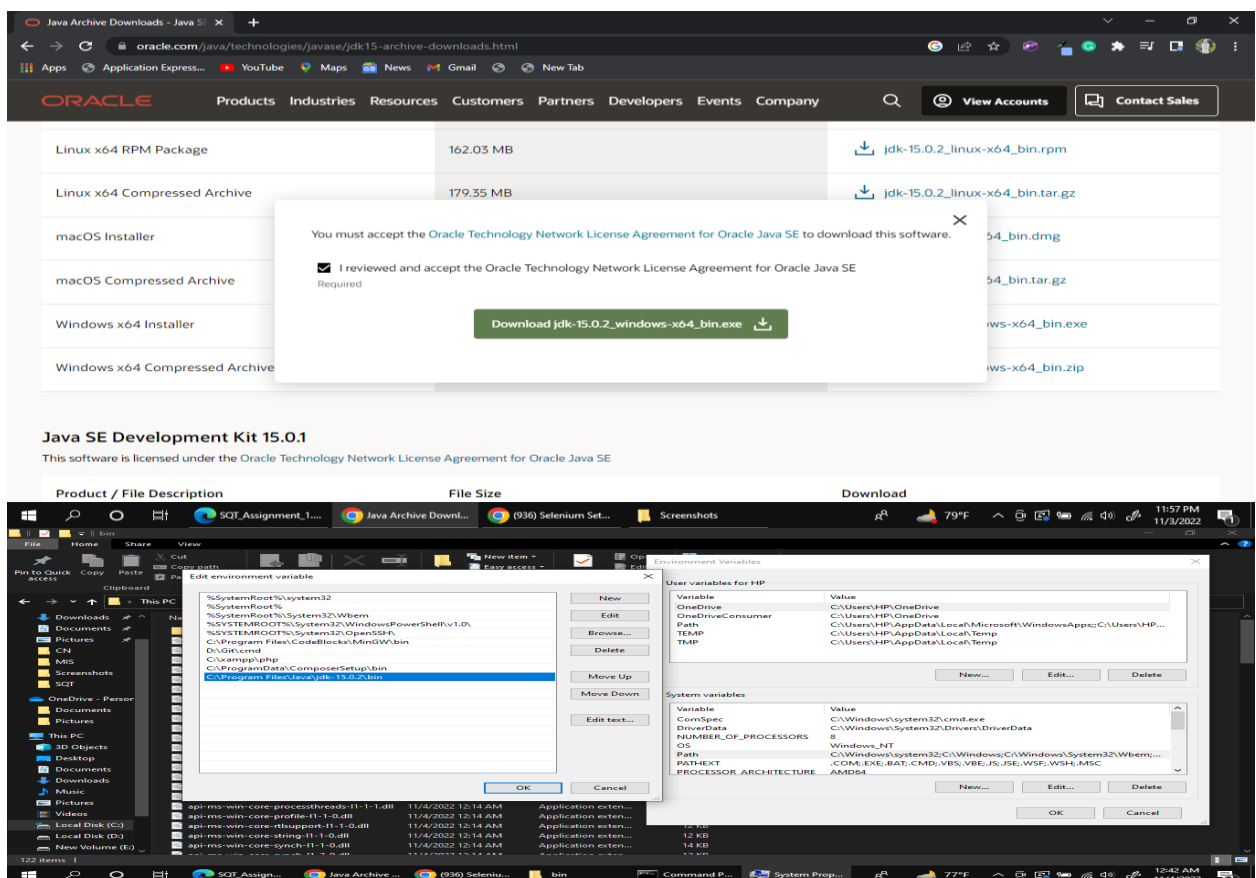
Java Archive Downloads - Java SE ×

oracle.com/java/technologies/javase/jdk15-archive-downloads.html

Apps Application Express... YouTube Maps News Gmail New Tab

ORACLE Products Industries Resources Customers Partners Developers Events Company View Accounts Contact Sales

| | | |
|---|---|---|
| Linux x64 RPM Package | 162.03 MB | jdk-15.0.2_linux-x64_bin.rpm |
| Linux x64 Compressed Archive | 179.35 MB | jdk-15.0.2_linux-x64_bin.tar.gz |
| macOS Installer | | 64_bin.dmg |
| macOS Compressed Archive | | 64_bin.tar.gz |
| Windows x64 Installer | | ws-x64_bin.exe |
| Windows x64 Compressed Archive | | ws-x64_bin.zip |

You must accept the Oracle Technology Network License Agreement for Oracle Java SE to download this software.

I reviewed and accept the Oracle Technology Network License Agreement for Oracle Java SE
Required

Download jdk-15.0.2_windows-x64_bin.exe

Java SE Development Kit 15.0.1
This software is licensed under the Oracle Technology Network License Agreement for Oracle Java SE

Product / File Description File Size Download

SQT_Assignment_1... Java Archive Downl... (936) Selenium Set... Screenshots 79°F 11:57 PM 11/3/2022

bin
File Home Share View
Pin to Quick access Copy Paste Cut Copy path Clipboard New item Easy access
This PC
Downloads Documents Pictures CN MIS Screenshots SQT OneDrive - Person Documents Pictures This PC 3D Objects Desktop Documents Downloads Music Pictures Videos Local Disk (C:) Local Disk (D:) New Volume (E:)
122 items

Edit environment variable
%SystemRoot%\system32
%SystemRoot%
%SystemRoot%\System32\Wbem
%SYSTEMROOT%\System32\WindowsPowerShell\v1.0\
%SYSTEMROOT%\System32\OpenSSH\
C:\Program Files\CodeBlocks\MinGW\bin
D:\Git\cmd
C:\xampp\php
C:\ProgramData\ComposerSetup\bin
C:\Program Files\Java\jdk-15.0.2\bin
New Edit Browse... Delete Move Up Move Down Edit text...
OK Cancel

api-ms-win-core-processthreads-l1-1-1.dll 11/4/2022 12:14 AM Application exten...
api-ms-win-core-profile-l1-1-0.dll 11/4/2022 12:14 AM Application exten...
api-ms-win-core-rtlsupport-l1-1-0.dll 11/4/2022 12:14 AM Application exten... 12 KB
api-ms-win-core-string-l1-1-0.dll 11/4/2022 12:14 AM Application exten... 12 KB
api-ms-win-core-synch-l1-1-0.dll 11/4/2022 12:14 AM Application exten... 14 KB

Environment Variables
User variables for HP
| Variable | Value |
|---|---|
| OneDrive | C:\Users\HP\OneDrive |
| OneDriveConsumer | C:\Users\HP\OneDrive |
| Path | C:\Users\HP\AppData\Local\Microsoft\WindowsApps;;C:\Users\HP... |
| TEMP | C:\Users\HP\AppData\Local\Temp |
| TMP | C:\Users\HP\AppData\Local\Temp |

New... Edit... Delete

System variables
| Variable | Value |
|---|---|
| ComSpec | C:\Windows\system32\cmd.exe |
| DriverData | C:\Windows\System32\Drivers\DriverData |
| NUMBER_OF_PROCESSORS | 8 |
| OS | Windows_NT |
| Path | C:\Windows\system32;C:\Windows;C:\Windows\System32\Wbem;... |
| PATHEXT | .COM;.EXE;.BAT;.CMD;.VBS;.VBE;.JS;.JSE;.WSF;.WSH;.MSC |
| PROCESSOR_ARCHITECTURE | AMD64 |

New... Edit... Delete
OK Cancel

SQT_Assign... Java Archive ... (936) Seleniu... bin Command P... System Prop... 77°F 12:42 AM